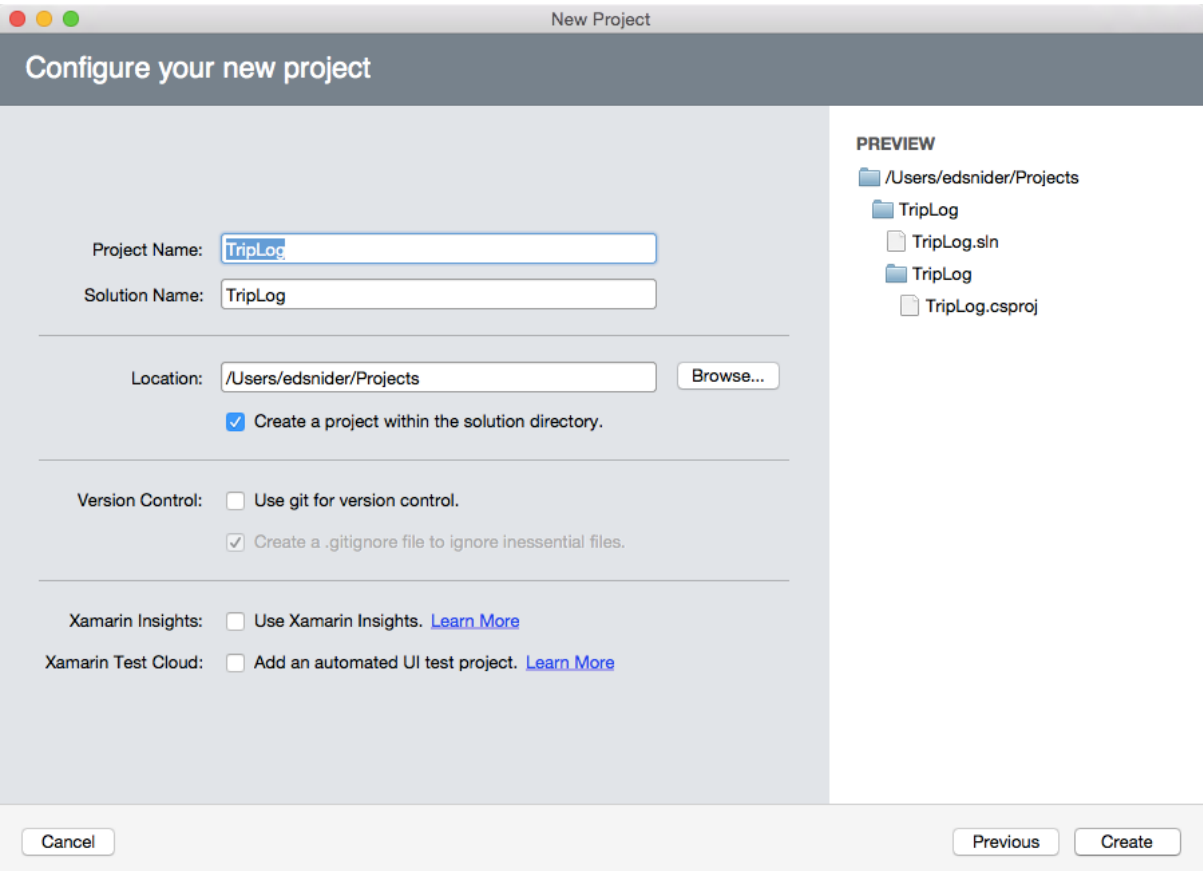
New Project

Configure your new project

Project Name: TripLog
Solution Name: TripLog

Location: /Users/edsnider/Projects Browse...
Create a project within the solution directory.

Version Control: Use git for version control.
Create a .gitignore file to ignore inessential files.

Xamarin Insights: Use Xamarin Insights. Learn More
Xamarin Test Cloud: Add an automated UI test project. Learn More

PREVIEW
/Users/edsnider/Projects
TripLog
TripLog.sln
TripLog
TripLog.csproj

Cancel

Previous Create